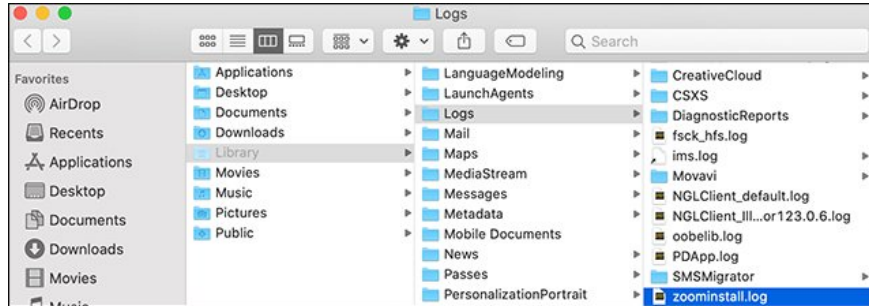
Logs

Search

Favorites
AirDrop
Recents
Applications
Desktop
Documents
Downloads
Movies
Music

Applications
Desktop
Documents
Downloads
Library
Movies
Music
Pictures
Public

LanguageModeling
LaunchAgents
Logs
Mail
Maps
MediaStream
Messages
Metadata
Mobile Documents
News
Passes
PersonalizationPortrait

CreativeCloud
CSXS
DiagnosticReports
fsck_hfs.log
ims.log
Movavi
NGLClient_default.log
NGLClient_Ill...or123.0.6.log
oobelib.log
PDApp.log
SMSMigrator
zoominstall.log